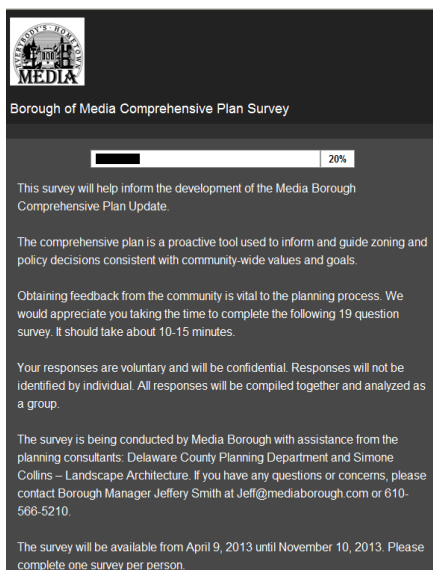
EVERYBODY'S HOMETOWN
MEDIA

Borough of Media Comprehensive Plan Survey

20%

This survey will help inform the development of the Media Borough Comprehensive Plan Update.

The comprehensive plan is a proactive tool used to inform and guide zoning and policy decisions consistent with community-wide values and goals.

Obtaining feedback from the community is vital to the planning process. We would appreciate you taking the time to complete the following 19 question survey. It should take about 10-15 minutes.

Your responses are voluntary and will be confidential. Responses will not be identified by individual. All responses will be compiled together and analyzed as a group.

The survey is being conducted by Media Borough with assistance from the planning consultants: Delaware County Planning Department and Simone Collins – Landscape Architecture. If you have any questions or concerns, please contact Borough Manager Jeffery Smith at Jeff@mediaborough.com or 610-566-5210.

The survey will be available from April 9, 2013 until November 10, 2013. Please complete one survey per person.